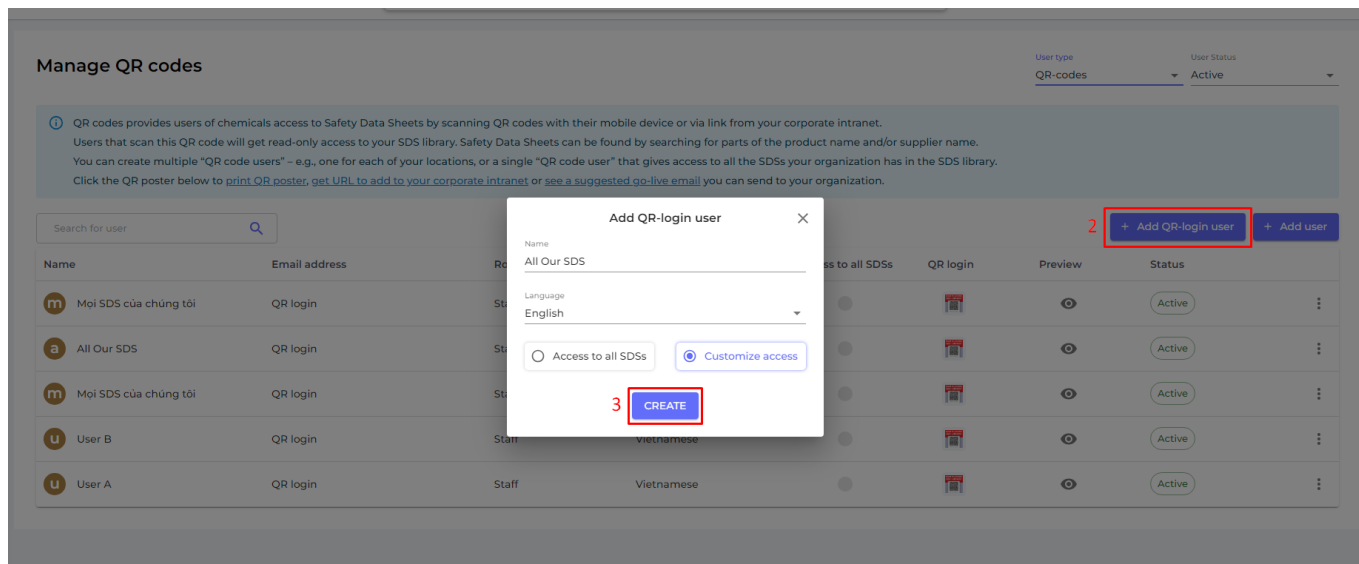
Manage QR codes

User type
QR-codes

User Status
Active

QR codes provides users of chemicals access to Safety Data Sheets by scanning QR codes with their mobile device or via link from your corporate intranet.
Users that scan this QR code will get read-only access to your SDS library. Safety Data Sheets can be found by searching for parts of the product name and/or supplier name.
You can create multiple "QR code users" – e.g., one for each of your locations, or a single "QR code user" that gives access to all the SDSs your organization has in the SDS library.
Click the QR poster below to print QR poster, get URL to add to your corporate intranet or see a suggested go-live email you can send to your organization.

Search for user

2 + Add QR-login user
+ Add user

| Name | Email address | Ro | ss to all SDSs | QR login | Preview | Status |
|---|---|---|---|---|---|---|
| m Mọi SDS của chúng tôi | QR login | Sta | | | | Active |
| a All Our SDS | QR login | Sta | | | | Active |
| m Mọi SDS của chúng tôi | QR login | Sta | | | | Active |
| u User B | QR login | Staff | Vietnamese | | | Active |
| u User A | QR login | Staff | Vietnamese | | | Active |

Add QR-login user
Name
All Our SDS
Language
English
Access to all SDSs
Customize access
3 CREATE